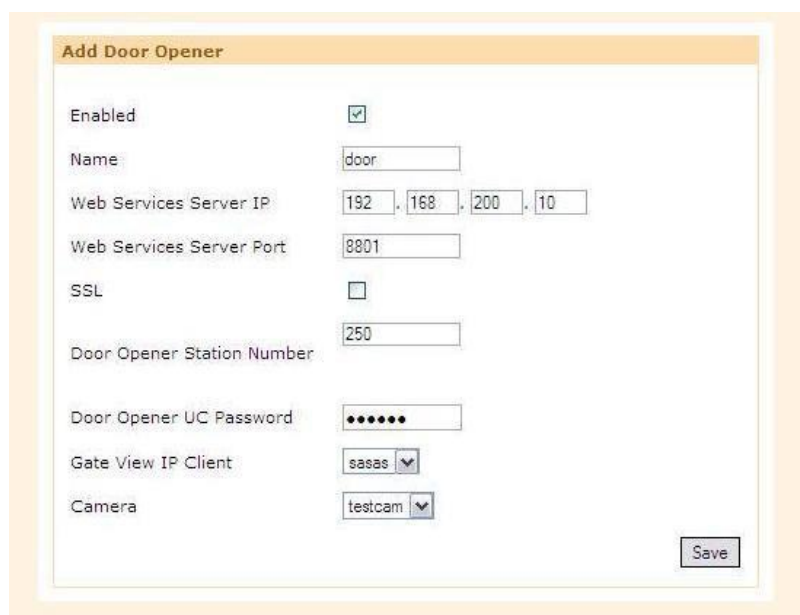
Add Door Opener

Enabled ☑

Name door

Web Services Server IP 192 . 168 . 200 . 10

Web Services Server Port 8801

SSL ☐

Door Opener Station Number 250

Door Opener UC Password ••••••

Gate View IP Client sasas

Camera testcam

Save